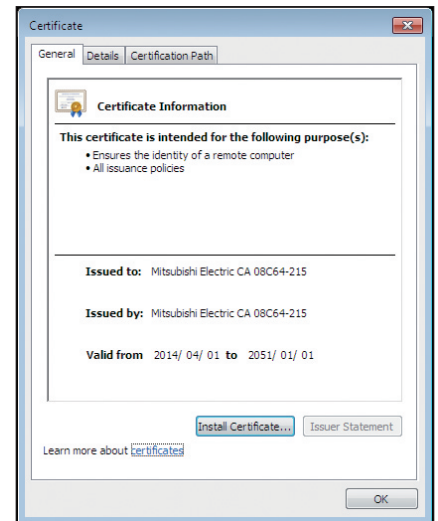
Certificate

General | Details | Certification Path

Certificate Information

This certificate is intended for the following purpose(s):
• Ensures the identity of a remote computer
• All issuance policies

Issued to: Mitsubishi Electric CA 08C64-215

Issued by: Mitsubishi Electric CA 08C64-215

Valid from 2014/ 04/ 01 to 2051/ 01/ 01

Install Certificate... | Issuer Statement

Learn more about certificates

OK